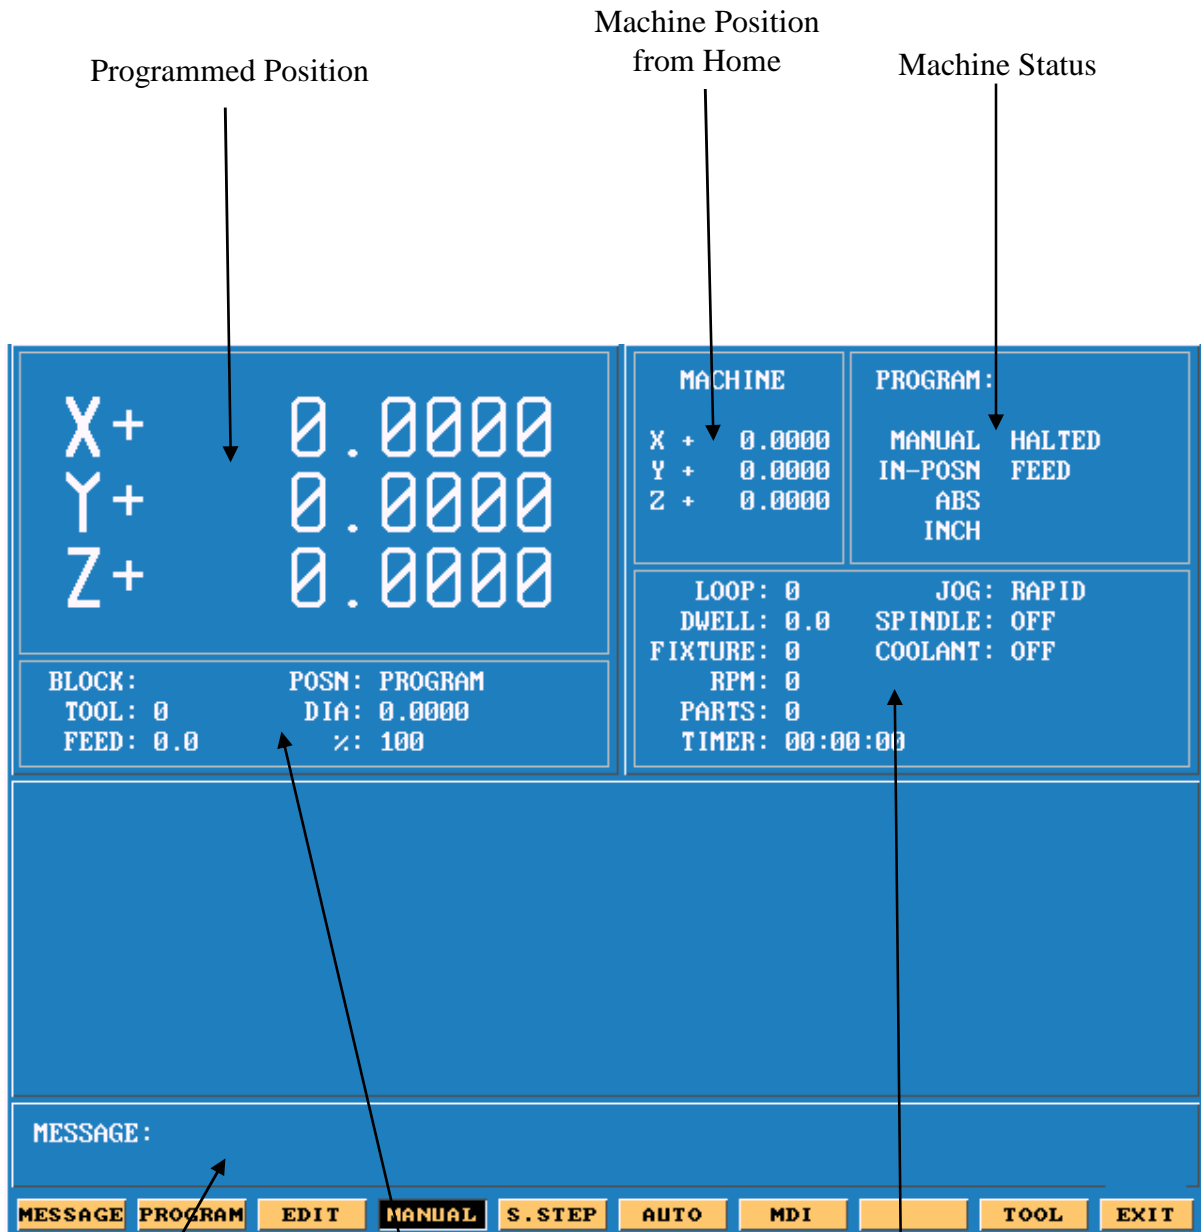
Programmed Position

Machine Position from Home

Machine Status

X+ 0.0000
Y+ 0.0000
Z+ 0.0000

MACHINE

X + 0.0000
Y + 0.0000
Z + 0.0000

PROGRAM:

MANUAL HALTED
IN-POSN FEED
ABS
INCH

BLOCK: POSN: PROGRAM
TOOL: 0 DIA: 0.0000
FEED: 0.0 %: 100

LOOP: 0 JOG: RAPID
DWELL: 0.0 SPINDLE: OFF
FIXTURE: 0 COOLANT: OFF
RPM: 0
PARTS: 0
TIMER: 00:00:00

MESSAGE:

MESSAGE PROGRAM EDIT MANUAL S.STEP AUTO MDI TOOL EXIT